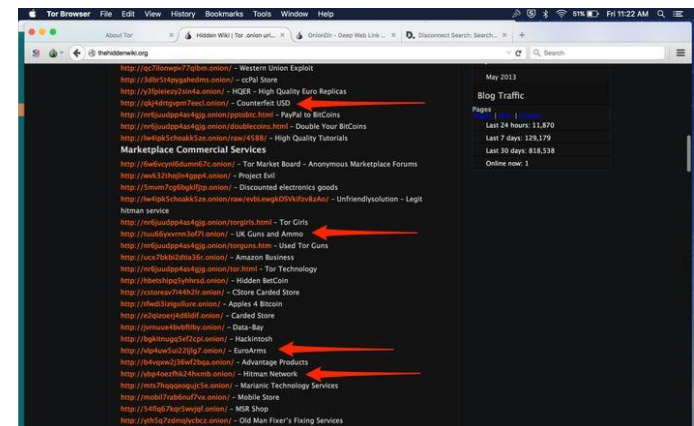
Tor Browser File Edit View History Bookmarks Tools Window Help
51% Fri 11:22 AM

About Tor
Hidden Wiki | Tor .onion url...
OnionDir - Deep Web Link ...
Disconnect Search: Search...

thehiddenwiki.org
Search

http://qc7ilonwpv77qibm.onion/ – Western Union Exploit
http://3dbr5t4pygahedms.onion/ – ccPal Store
http://y3fpieiezy2sin4a.onion/ – HQER – High Quality Euro Replicas
http://qkj4drtgvpm7eecl.onion/ – Counterfeit USD
http://nr6juudpp4as4gjg.onion/pptobtc.html – PayPal to BitCoins
http://nr6juudpp4as4gjg.onion/doublecoins.html – Double Your BitCoins
http://lw4ipk5choakk5ze.onion/raw/4588/ – High Quality Tutorials

Marketplace Commercial Services
http://6w6vcynl6dumn67c.onion/ – Tor Market Board – Anonymous Marketplace Forums
http://wvk32thojln4gpp4.onion/ – Project Evil
http://5mvm7cg6bgklfjtp.onion/ – Discounted electronics goods
http://lw4ipk5choakk5ze.onion/raw/evbLewgkDSVkifzv8zAo/ – Unfriendlysolution – Legit hitman service
http://nr6juudpp4as4gjg.onion/torgirls.html – Tor Girls
http://tuu66yxvrnn3of7l.onion/ – UK Guns and Ammo
http://nr6juudpp4as4gjg.onion/torguns.htm – Used Tor Guns
http://ucx7bkbi2dtia36r.onion/ – Amazon Business
http://nr6juudpp4as4gjg.onion/tor.html – Tor Technology
http://hbetshipq5yhhrsd.onion/ – Hidden BetCoin
http://cstoreav7i44h2lr.onion/ – CStore Carded Store
http://tfwdi3izigxllure.onion/ – Apples 4 Bitcoin
http://e2qizoerj4d6ldif.onion/ – Carded Store
http://jvrnuue4bvbftiby.onion/ – Data-Bay
http://bgkitnugq5ef2cpi.onion/ – Hackintosh
http://vlp4uw5ui22ljlg7.onion/ – EuroArms
http://b4vqxw2j36wf2bqa.onion/ – Advantage Products
http://ybp4oezfhk24hxmb.onion/ – Hitman Network
http://mts7hqqqeogujc5e.onion/ – Marianic Technology Services
http://mobil7rab6nuf7vx.onion/ – Mobile Store
http://54flq67kqr5wvjqf.onion/ – MSR Shop
http://yth5q7zdmqlycbcz.onion/ – Old Man Fixer's Fixing Services

May 2013
Blog Traffic
Pages
Last 24 hours: 11,870
Last 7 days: 129,179
Last 30 days: 818,538
Online now: 1